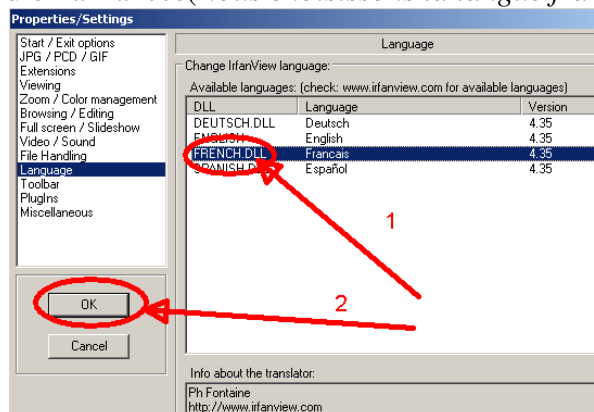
Properties/Settings

Start / Exit options
JPG / PCD / GIF
Extensions
Viewing
Zoom / Color management
Browsing / Editing
Full screen / Slideshow
Video / Sound
File Handling
Language
Toolbar
PlugIns
Miscellaneous

OK

Cancel

Language

Change IrfanView language:

Available languages: (check: www.irfanview.com for available languages)

| DLL | Language | Version |
|---|---|---|
| DEUTSCH.DLL | Deutsch | 4.35 |
| ENGLISH | English | 4.35 |
| FRENCH.DLL | Francais | 4.35 |
| SPANISH.D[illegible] | Español | 4.35 |

1

2

Info about the translator:

Ph Fontaine
http://www.irfanview.com